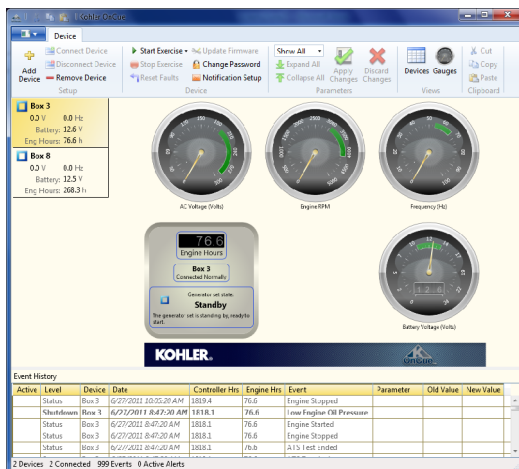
Kohler OnCue

Device

Add Device
Connect Device
Disconnect Device
Remove Device
Setup

Start Exercise
Stop Exercise
Reset Faults
Update Firmware
Change Password
Notification Setup
Device

Show All
Expand All
Collapse All
Apply Changes
Discard Changes
Parameters

Devices
Gauges
Views

Cut
Copy
Paste
Clipboard

Box 3
0.0 V 0.0 Hz
Battery: 12.6 V
Eng Hours: 76.6 h

Box 8
0.0 V 0.0 Hz
Battery: 12.5 V
Eng Hours: 268.3 h

AC Voltage (Volts)
Engine RPM
Frequency (Hz)

76.6
Engine Hours
Box 3
Connected Normally

Generator set state:
Standby
The generator set is standing by, ready to start.

Battery Voltage (Volts)

KOHLER.

Event History

| Active | Level | Device | Date | Controller Hrs | Engine Hrs | Event | Parameter | Old Value | New Value |
|---|---|---|---|---|---|---|---|---|---|
| | Status | Box 3 | 6/27/2011 10:05:20 AM | 1819.4 | 76.6 | Engine Stopped | | | |
| | Shutdown | Box 3 | 6/27/2011 8:47:20 AM | 1818.1 | 76.6 | Low Engine Oil Pressure | | | |
| | Status | Box 3 | 6/27/2011 8:47:20 AM | 1818.1 | 76.6 | Engine Started | | | |
| | Status | Box 3 | 6/27/2011 8:47:20 AM | 1818.1 | 76.6 | Engine Stopped | | | |
| | Status | Box 3 | 6/27/2011 8:47:20 AM | 1818.1 | 76.6 | ATS Test ended | | | |

2 Devices 2 Connected 999 Events 0 Active Alerts